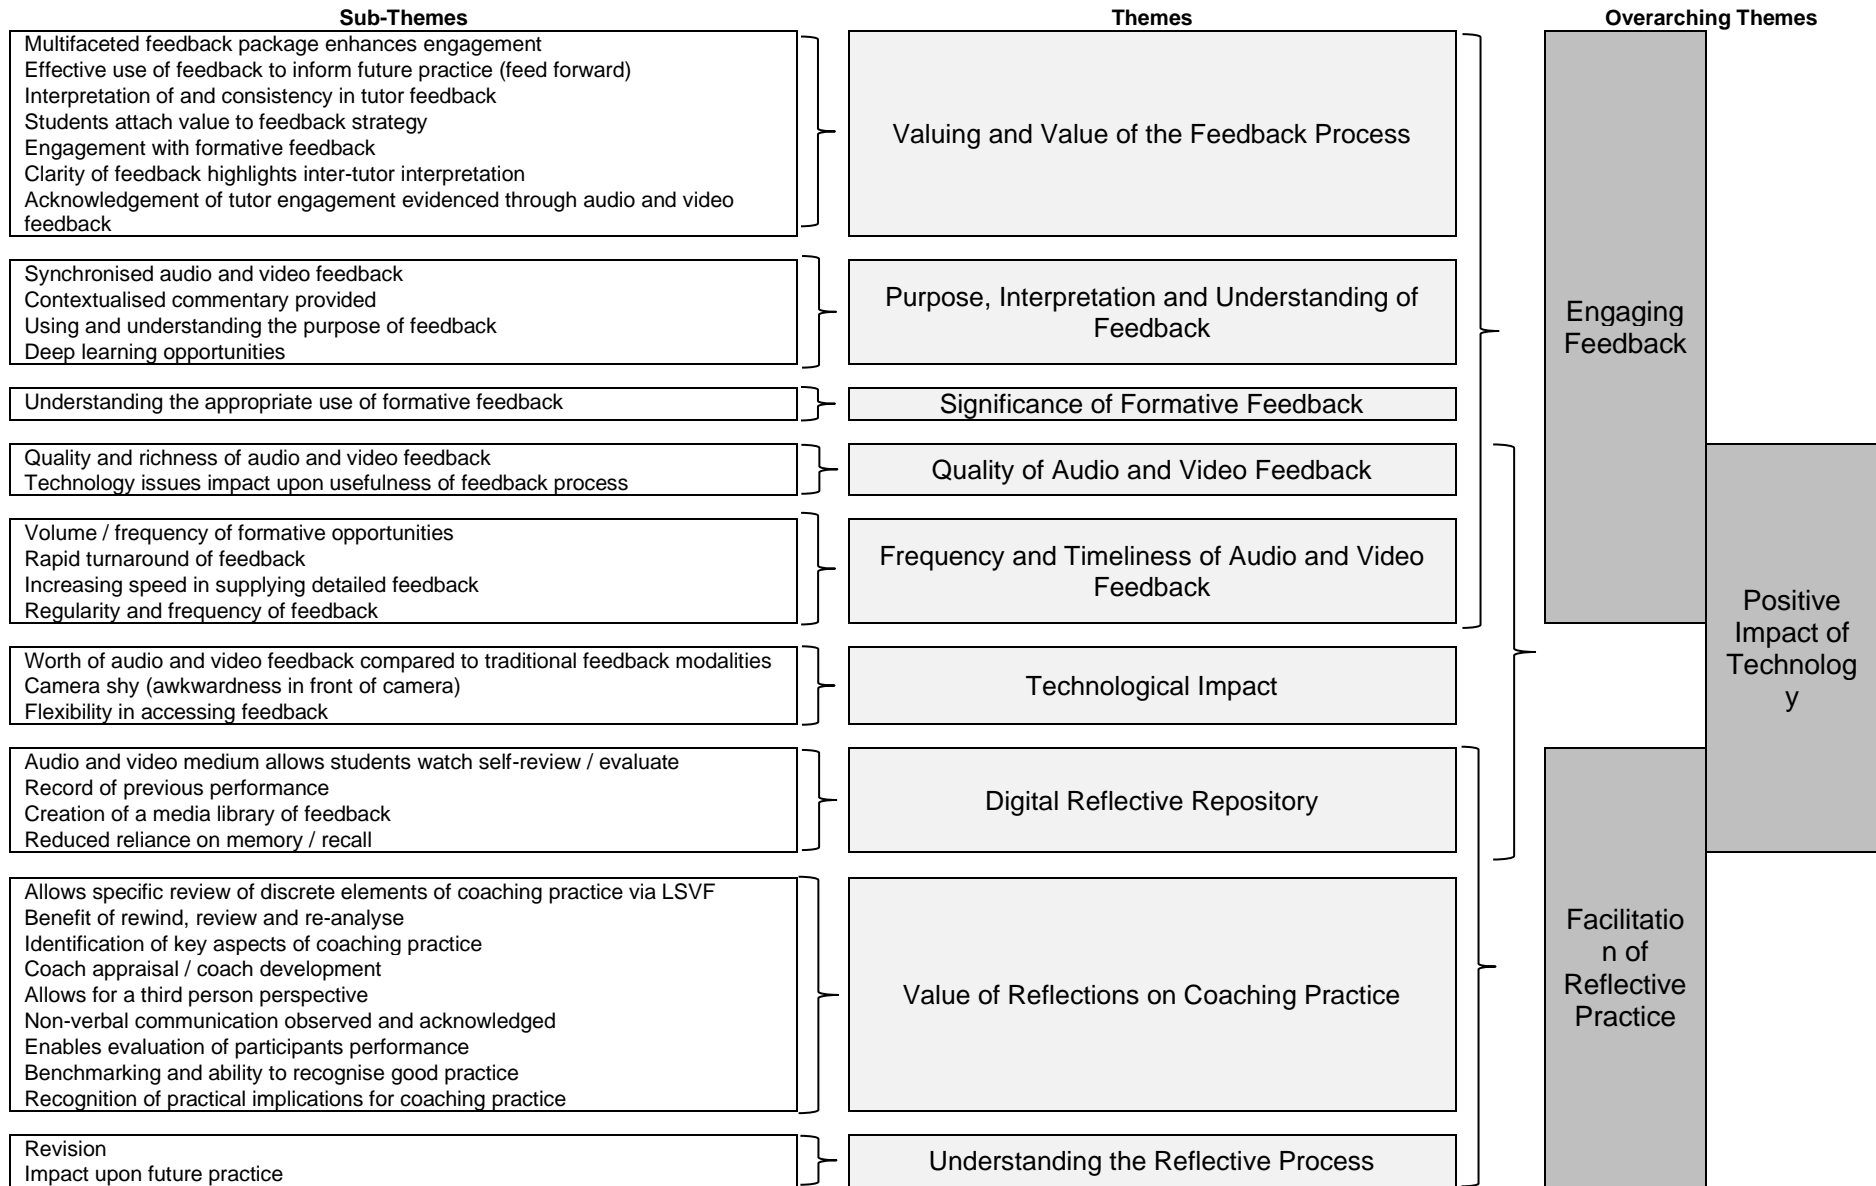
Sub-Themes

Themes

Overarching Themes

Multifaceted feedback package enhances engagement
Effective use of feedback to inform future practice (feed forward)
Interpretation of and consistency in tutor feedback
Students attach value to feedback strategy
Engagement with formative feedback
Clarity of feedback highlights inter-tutor interpretation
Acknowledgement of tutor engagement evidenced through audio and video feedback

Valuing and Value of the Feedback Process

Synchronised audio and video feedback
Contextualised commentary provided
Using and understanding the purpose of feedback
Deep learning opportunities

Purpose, Interpretation and Understanding of Feedback

Understanding the appropriate use of formative feedback

Significance of Formative Feedback

Quality and richness of audio and video feedback
Technology issues impact upon usefulness of feedback process

Quality of Audio and Video Feedback

Volume / frequency of formative opportunities
Rapid turnaround of feedback
Increasing speed in supplying detailed feedback
Regularity and frequency of feedback

Frequency and Timeliness of Audio and Video Feedback

Worth of audio and video feedback compared to traditional feedback modalities
Camera shy (awkwardness in front of camera)
Flexibility in accessing feedback

Technological Impact

Audio and video medium allows students watch self-review / evaluate
Record of previous performance
Creation of a media library of feedback
Reduced reliance on memory / recall

Digital Reflective Repository

Allows specific review of discrete elements of coaching practice via LSVF
Benefit of rewind, review and re-analyse
Identification of key aspects of coaching practice
Coach appraisal / coach development
Allows for a third person perspective
Non-verbal communication observed and acknowledged
Enables evaluation of participants performance
Benchmarking and ability to recognise good practice
Recognition of practical implications for coaching practice

Value of Reflections on Coaching Practice

Revision
Impact upon future practice

Understanding the Reflective Process

Engaging Feedback

Positive Impact of Technolog y

Facilitatio n of Reflective Practice